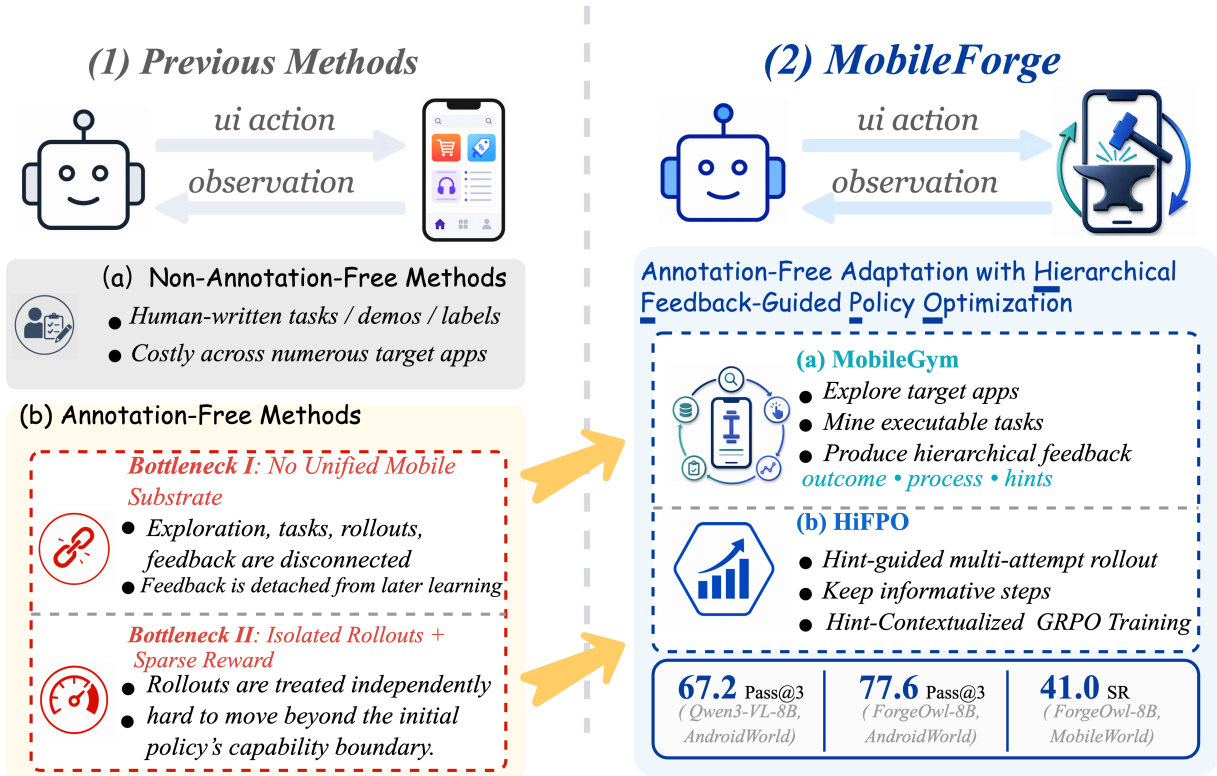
(1) Previous Methods

ui action

observation

(a) Non-Annotation-Free Methods

Human-written tasks / demos / labels

Costly across numerous target apps

(b) Annotation-Free Methods

Bottleneck I: No Unified Mobile Substrate

Exploration, tasks, rollouts, feedback are disconnected

Feedback is detached from later learning

Bottleneck II: Isolated Rollouts + Sparse Reward

Rollouts are treated independently

hard to move beyond the initial policy's capability boundary.

(2) MobileForge

ui action

observation

Annotation-Free Adaptation with Hierarchical Feedback-Guided Policy Optimization

(a) MobileGym

Explore target apps

Mine executable tasks

Produce hierarchical feedback

outcome • process • hints

(b) HiFPO

Hint-guided multi-attempt rollout

Keep informative steps

Hint-Contextualized GRPO Training

67.2 Pass@3 (Qwen3-VL-8B, AndroidWorld)

77.6 Pass@3 (ForgeOwl-8B, AndroidWorld)

41.0 SR (ForgeOwl-8B, MobileWorld)